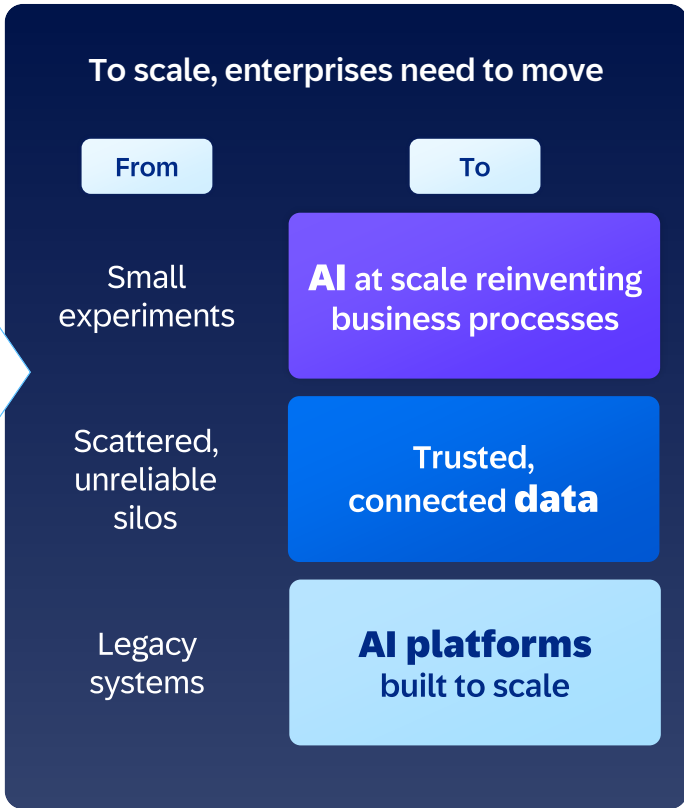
To scale, enterprises need to move

| From | To |
|---|---|
| Small experiments | AI at scale reinventing business processes |
| Scattered, unreliable silos | Trusted, connected data |
| Legacy systems | AI platforms built to scale |